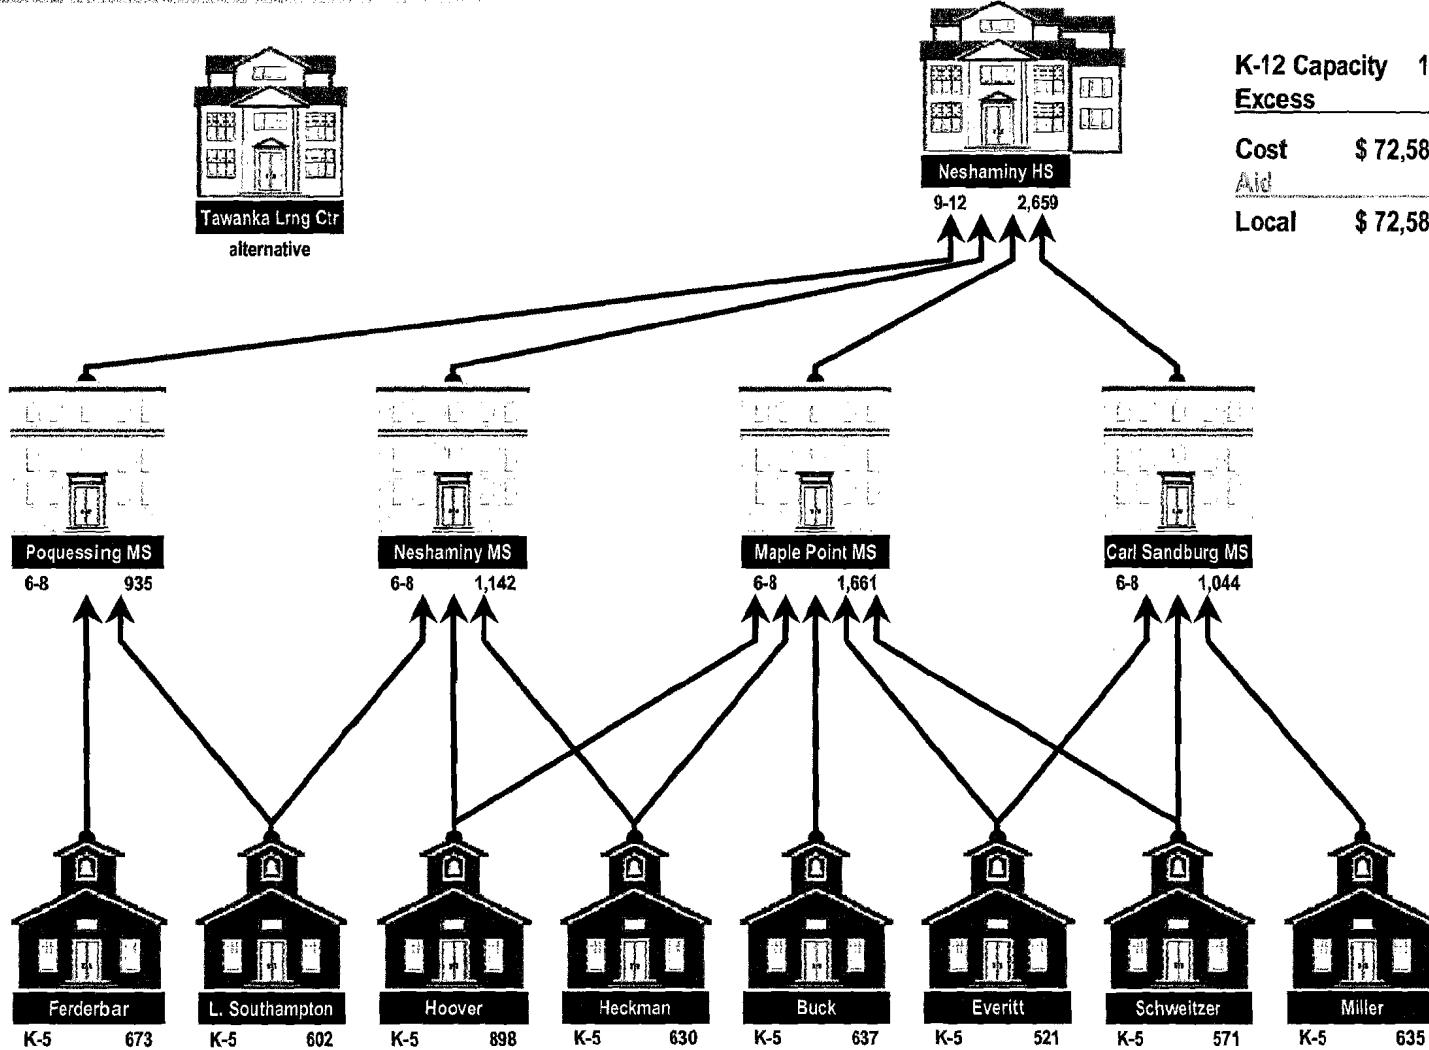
Tawanka Lrng Ctr
alternative

Neshaminy HS
9-12 2,659

K-12 Capacity 1
Excess

Cost $ 72,58
Aid
Local $ 72,58

Poquessing MS
6-8 935

Neshaminy MS
6-8 1,142

Maple Point MS
6-8 1,661

Carl Sandburg MS
6-8 1,044

Ferderbar
K-5 673

L. Southampton
K-5 602

Hoover
K-5 898

Heckman
K-5 630

Buck
K-5 637

Everitt
K-5 521

Schweitzer
K-5 571

Miller
K-5 635